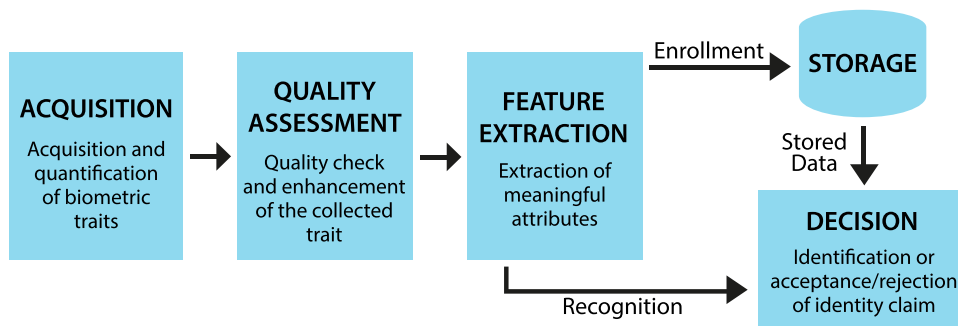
ACQUISITION

Acquisition and quantification of biometric traits

QUALITY ASSESSMENT

Quality check and enhancement of the collected trait

FEATURE EXTRACTION

Extraction of meaningful attributes

Enrollment

STORAGE

Stored Data

DECISION

Identification or acceptance/rejection of identity claim

Recognition